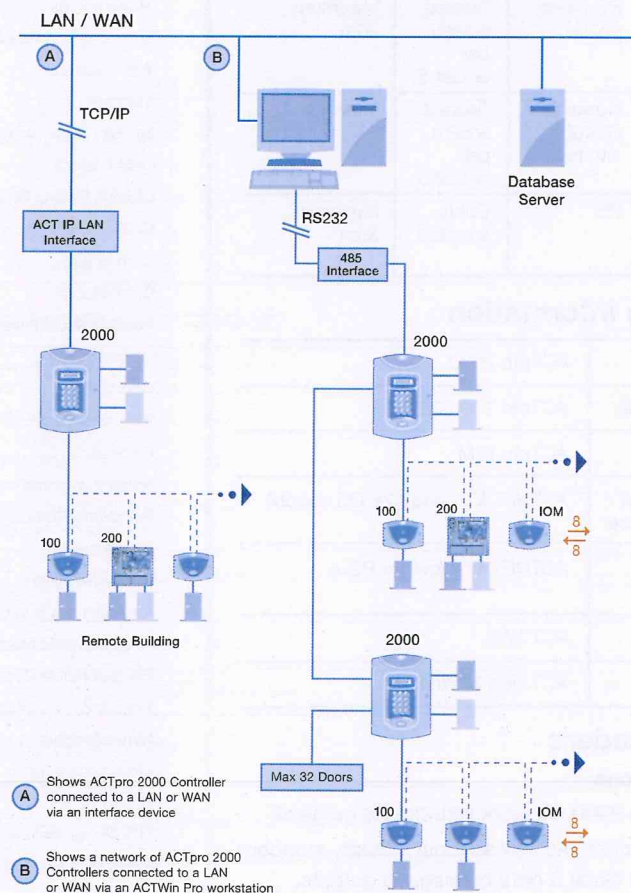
LAN / WAN

A

B

TCP/IP

Database Server

ACT IP LAN Interface

RS232

485 Interface

2000

2000

100

200

IOM

8

8

100

200

Remote Building

2000

Max 32 Doors

100

IOM

8

8

A Shows ACTpro 2000 Controller connected to a LAN or WAN via an interface device

B Shows a network of ACTpro 2000 Controllers connected to a LAN or WAN via an ACTWin Pro workstation